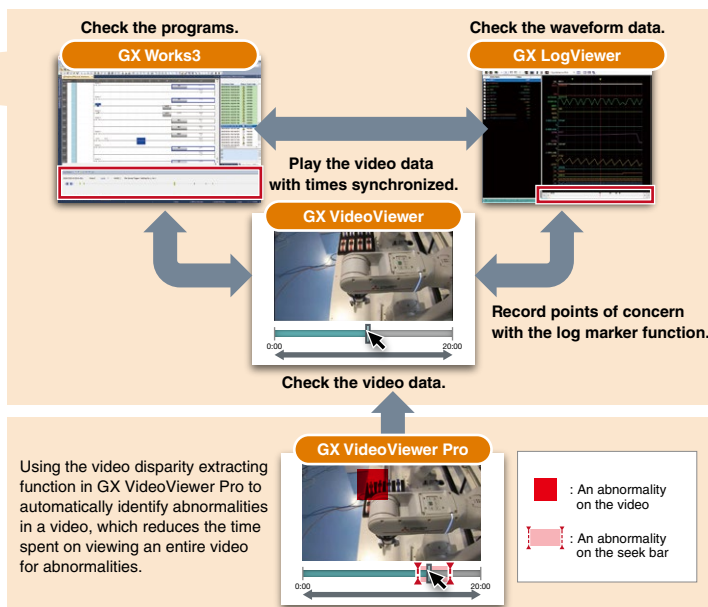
Check the programs.

GX Works3

Check the waveform data.

GX LogViewer

Play the video data with times synchronized.

GX VideoViewer

0:00

20:00

Record points of concern with the log marker function.

Check the video data.

Using the video disparity extracting function in GX VideoViewer Pro to automatically identify abnormalities in a video, which reduces the time spent on viewing an entire video for abnormalities.

GX VideoViewer Pro

0:00

20:00

: An abnormality on the video

: An abnormality on the seek bar